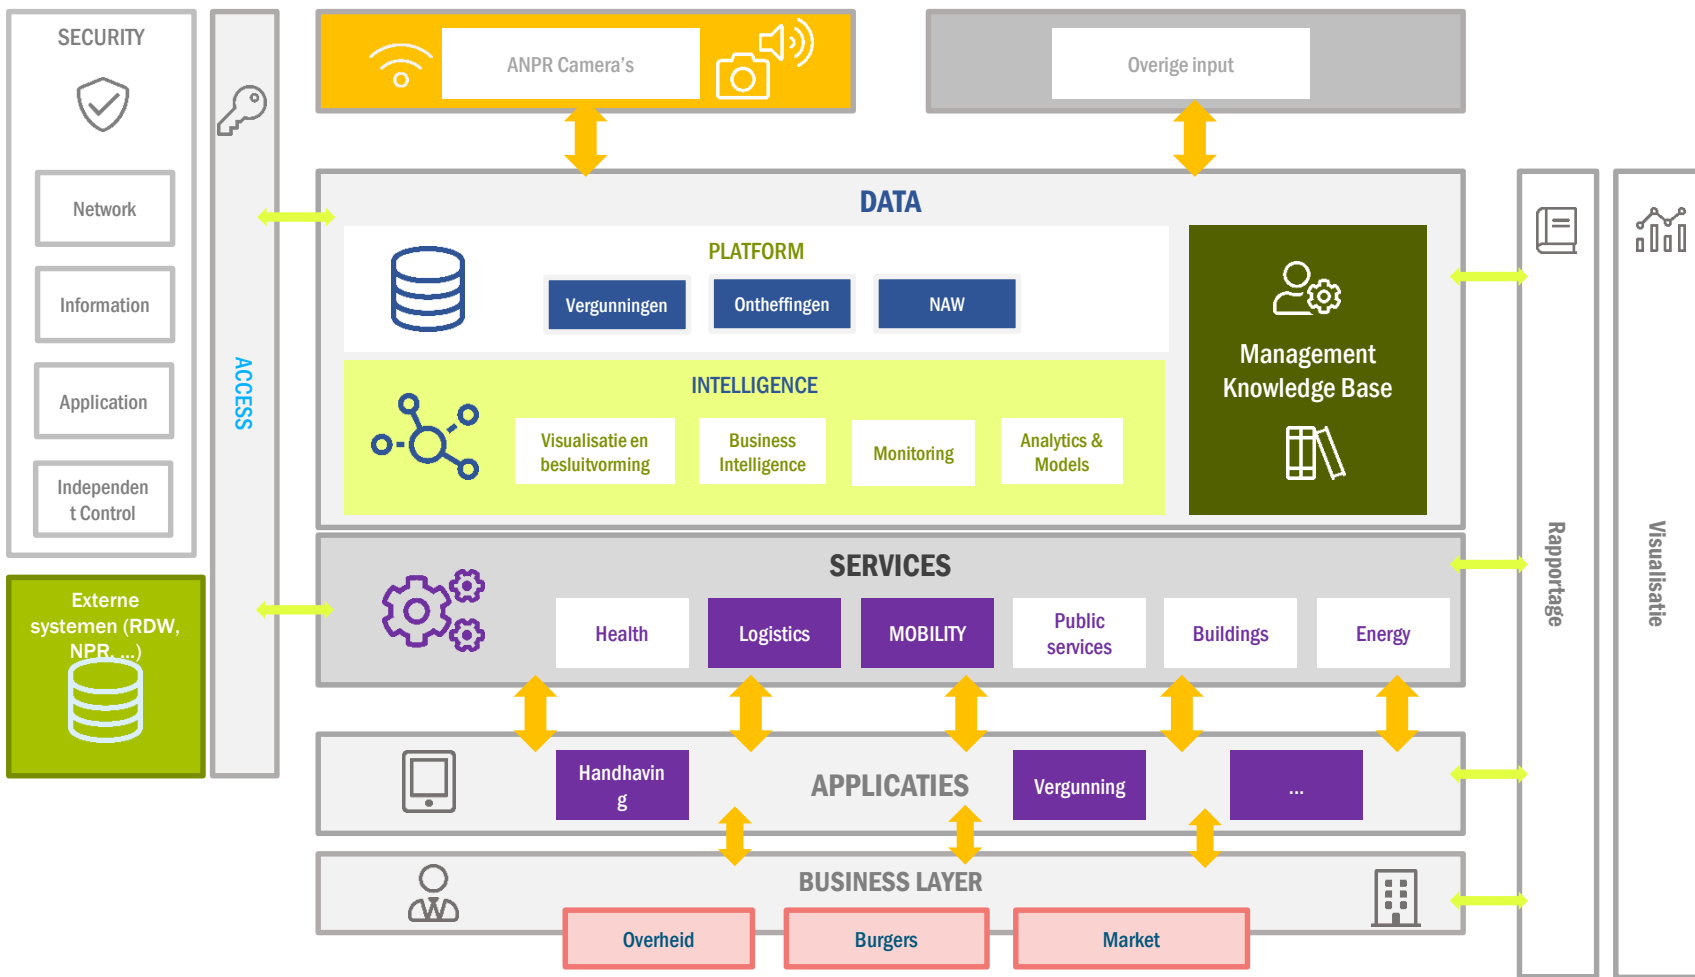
SECURITY

Network

Information

Application

Independen
t Control

Externe systemen (RDW, NPR, ...)

ACCESS

ANPR Camera's

Overige input

DATA

PLATFORM

Vergunningen

Ontheffingen

NAW

INTELLIGENCE

Visualisatie en besluitvorming

Business Intelligence

Monitoring

Analytics & Models

Management Knowledge Base

SERVICES

Health

Logistics

MOBILITY

Public services

Buildings

Energy

Handhavin
g

APPLICATIES

Vergunning

...

BUSINESS LAYER

Overheid

Burgers

Market

Rapportage

Visualisatie